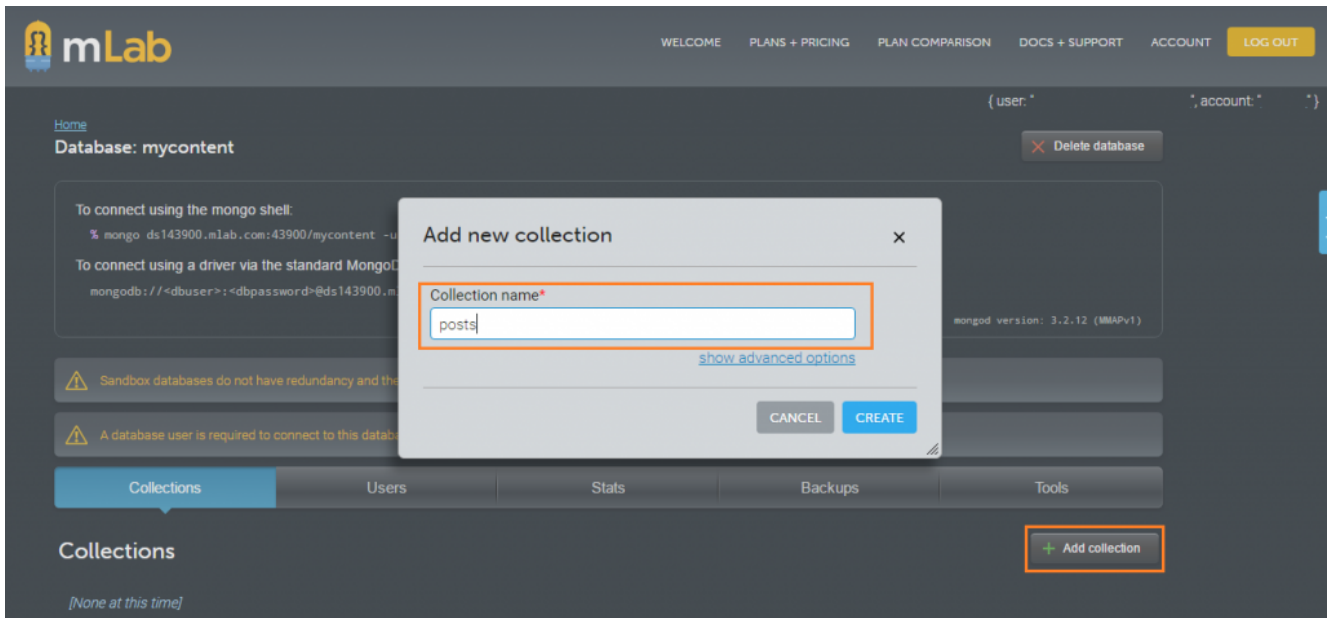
mLab

WELCOME PLANS + PRICING PLAN COMPARISON DOCS + SUPPORT ACCOUNT LOG OUT

{ user: " ", account: " "}

Home
Database: mycontent

Delete database

To connect using the mongo shell:
% mongo ds143900.mlab.com:43900/mycontent -u

To connect using a driver via the standard MongoD

mongodb://<dbuser>:<dbpassword>@ds143900.m

mongod version: 3.2.12 (MMAPv1)

Sandbox databases do not have redundancy and the

A database user is required to connect to this datab

Add new collection ×

Collection name*
posts

show advanced options

CANCEL CREATE

Collections Users Stats Backups Tools

Collections

+ Add collection

[None at this time]